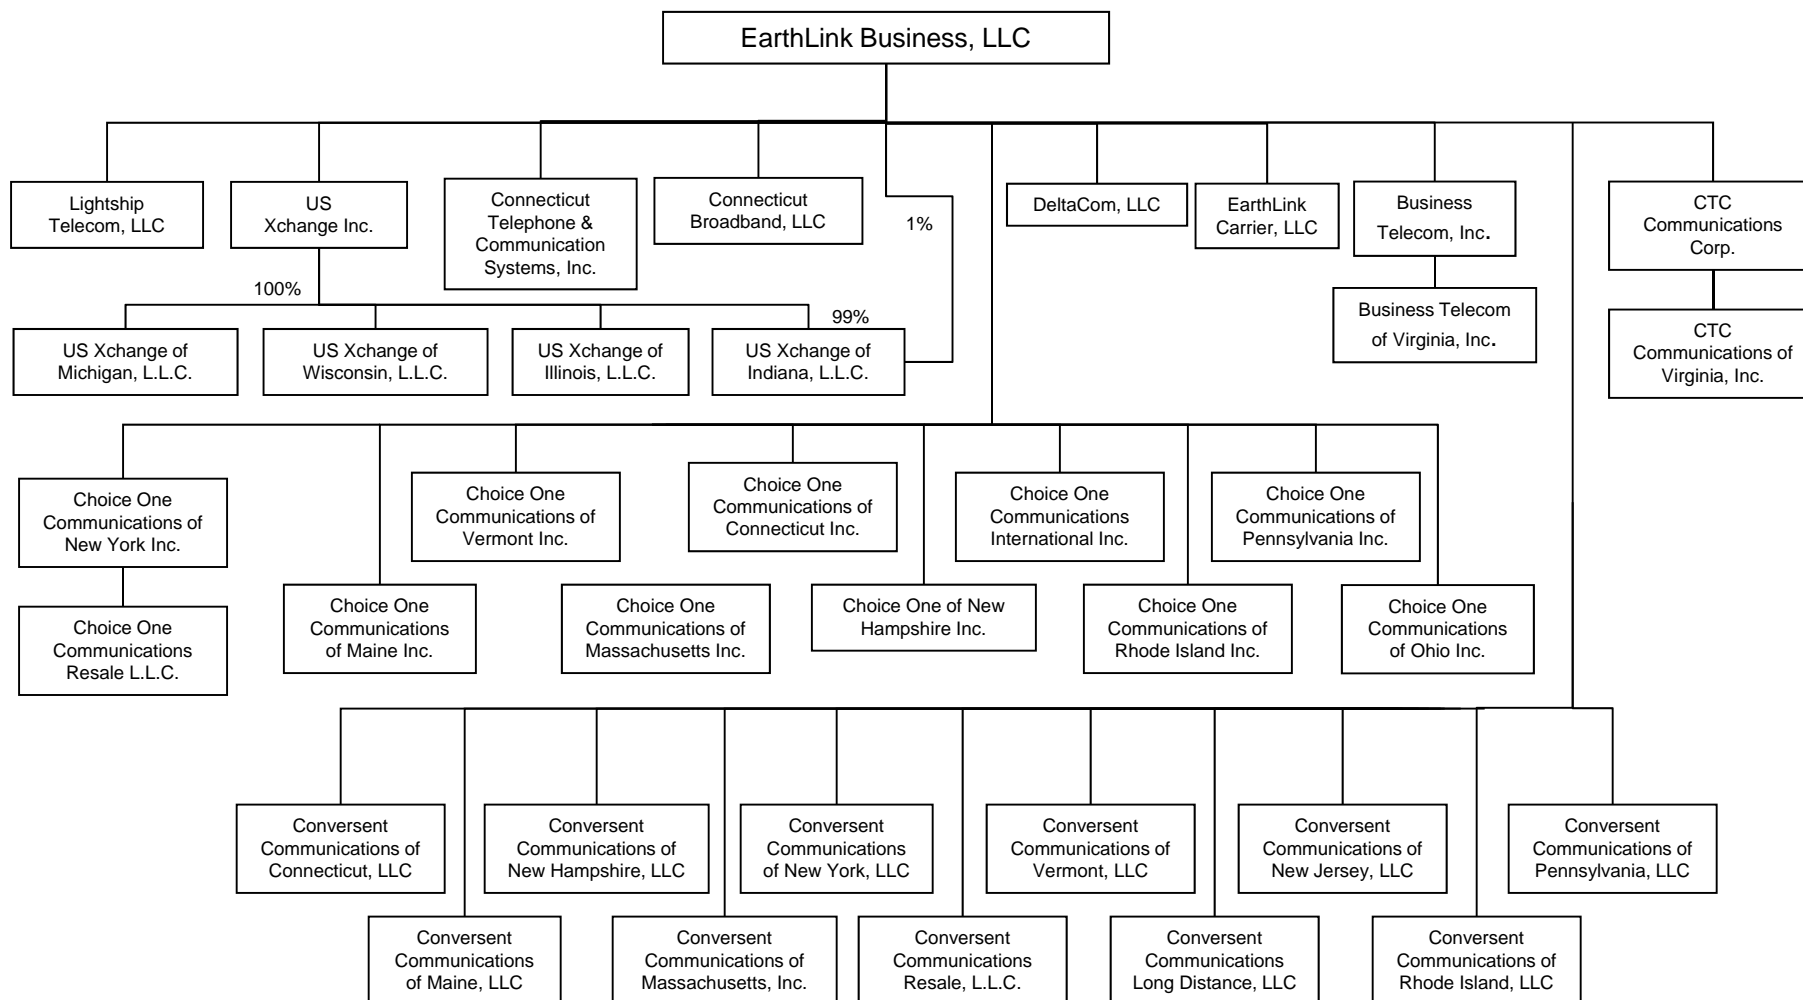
EarthLink Business, LLC

Lightship Telecom, LLC

US Xchange Inc.

Connecticut Telephone & Communication Systems, Inc.

Connecticut Broadband, LLC

1%

DeltaCom, LLC

EarthLink Carrier, LLC

Business Telecom, Inc.

CTC Communications Corp.

100%

99%

US Xchange of Michigan, L.L.C.

US Xchange of Wisconsin, L.L.C.

US Xchange of Illinois, L.L.C.

US Xchange of Indiana, L.L.C.

Business Telecom of Virginia, Inc.

CTC Communications of Virginia, Inc.

Choice One Communications of New York Inc.

Choice One Communications of Vermont Inc.

Choice One Communications of Connecticut Inc.

Choice One Communications International Inc.

Choice One Communications of Pennsylvania Inc.

Choice One Communications Resale L.L.C.

Choice One Communications of Maine Inc.

Choice One Communications of Massachusetts Inc.

Choice One of New Hampshire Inc.

Choice One Communications of Rhode Island Inc.

Choice One Communications of Ohio Inc.

Conversent Communications of Connecticut, LLC

Conversent Communications of New Hampshire, LLC

Conversent Communications of New York, LLC

Conversent Communications of Vermont, LLC

Conversent Communications of New Jersey, LLC

Conversent Communications of Pennsylvania, LLC

Conversent Communications of Maine, LLC

Conversent Communications of Massachusetts, Inc.

Conversent Communications Resale, L.L.C.

Conversent Communications Long Distance, LLC

Conversent Communications of Rhode Island, LLC